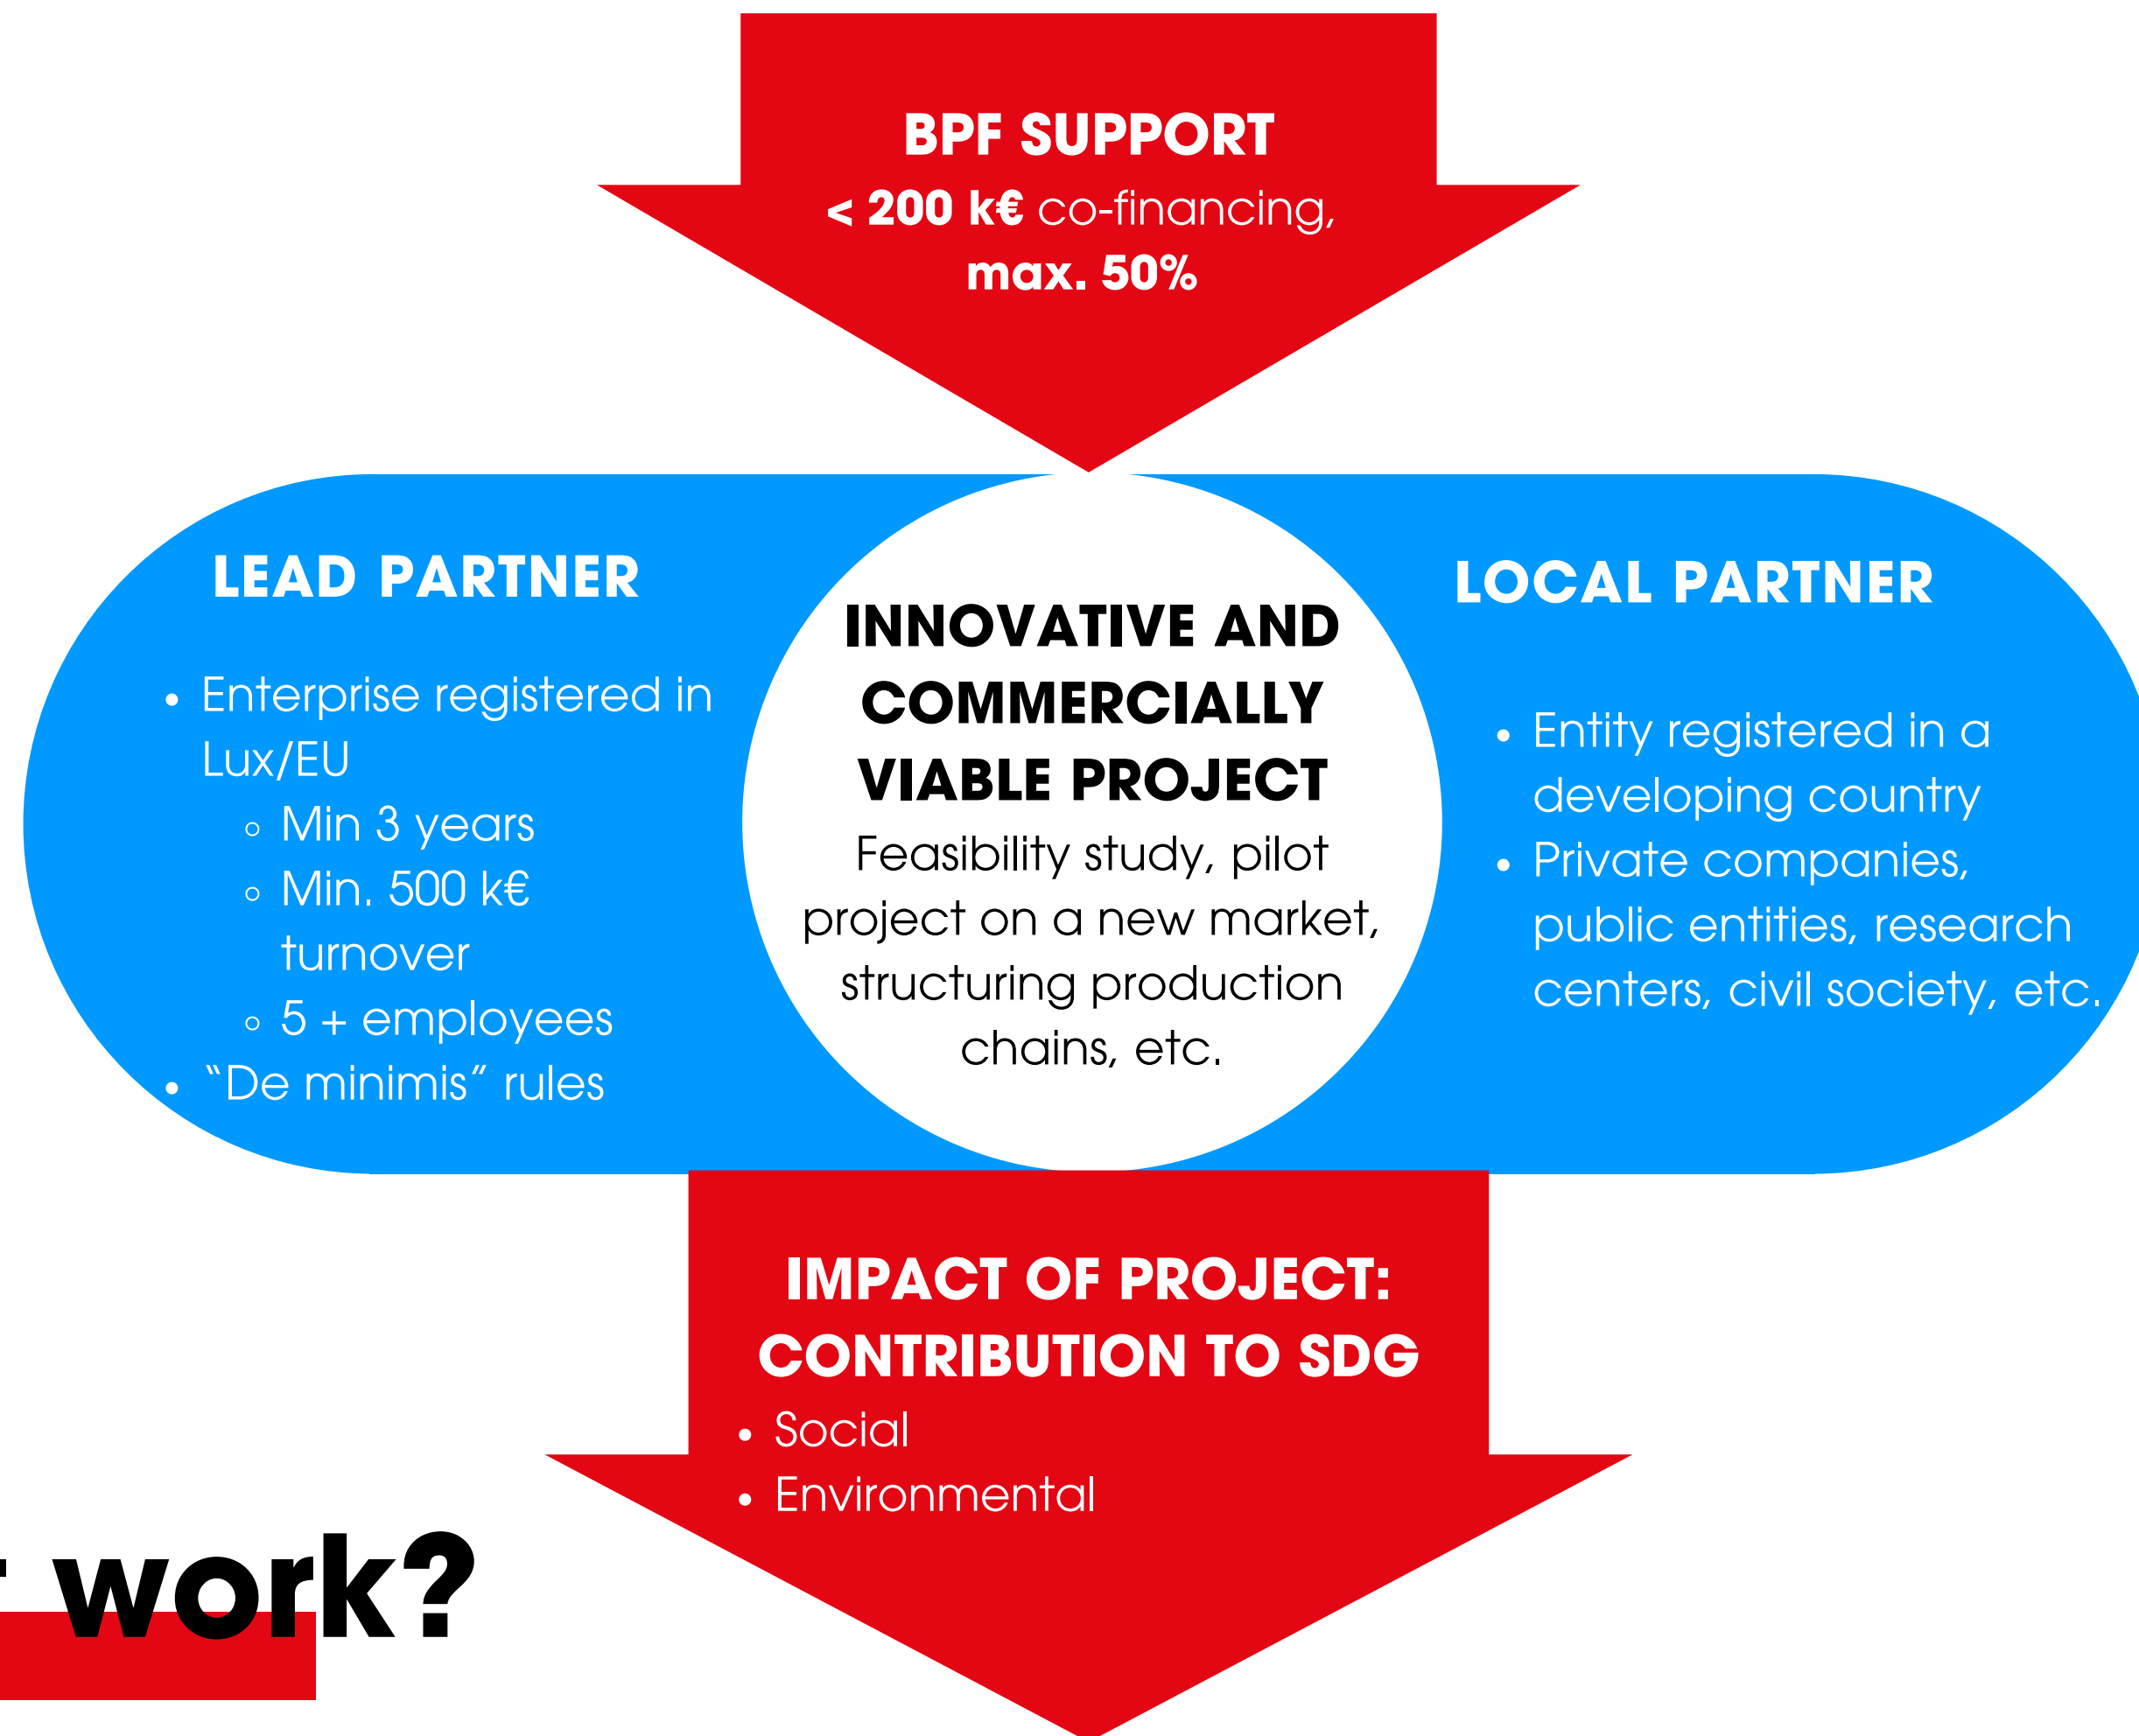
BPF SUPPORT
< 200 k€ co-financing, max. 50%

LEAD PARTNER

- Enterprise registered in Lux/EU
  - Min 3 years
  - Min. 500 k€ turnover
  - 5 + employees
- “De minimis” rules

INNOVATIVE AND COMMERCIALLY VIABLE PROJECT
Feasibility study, pilot project on a new market, structuring production chains, etc.

LOCAL PARTNER

- Entity registered in a developing country
- Private companies, public entities, research centers, civil society, etc.

IMPACT OF PROJECT: CONTRIBUTION TO SDG
- Social
- Environmental

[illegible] work?